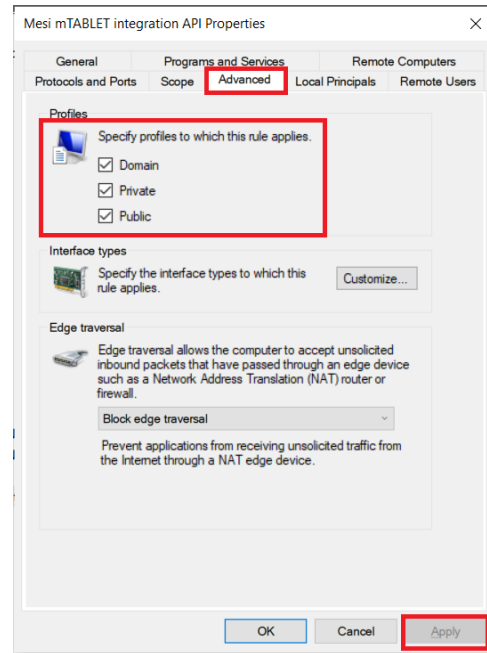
Mesi mTABLET integration API Properties

General | Programs and Services | Remote Computers
Protocols and Ports | Scope | Advanced | Local Principals | Remote Users

Profiles

Specify profiles to which this rule applies.

☑ Domain
☑ Private
☑ Public

Interface types

Specify the interface types to which this rule applies.

Customize...

Edge traversal

Edge traversal allows the computer to accept unsolicited inbound packets that have passed through an edge device such as a Network Address Translation (NAT) router or firewall.

Block edge traversal

Prevent applications from receiving unsolicited traffic from the Internet through a NAT edge device.

OK | Cancel | Apply